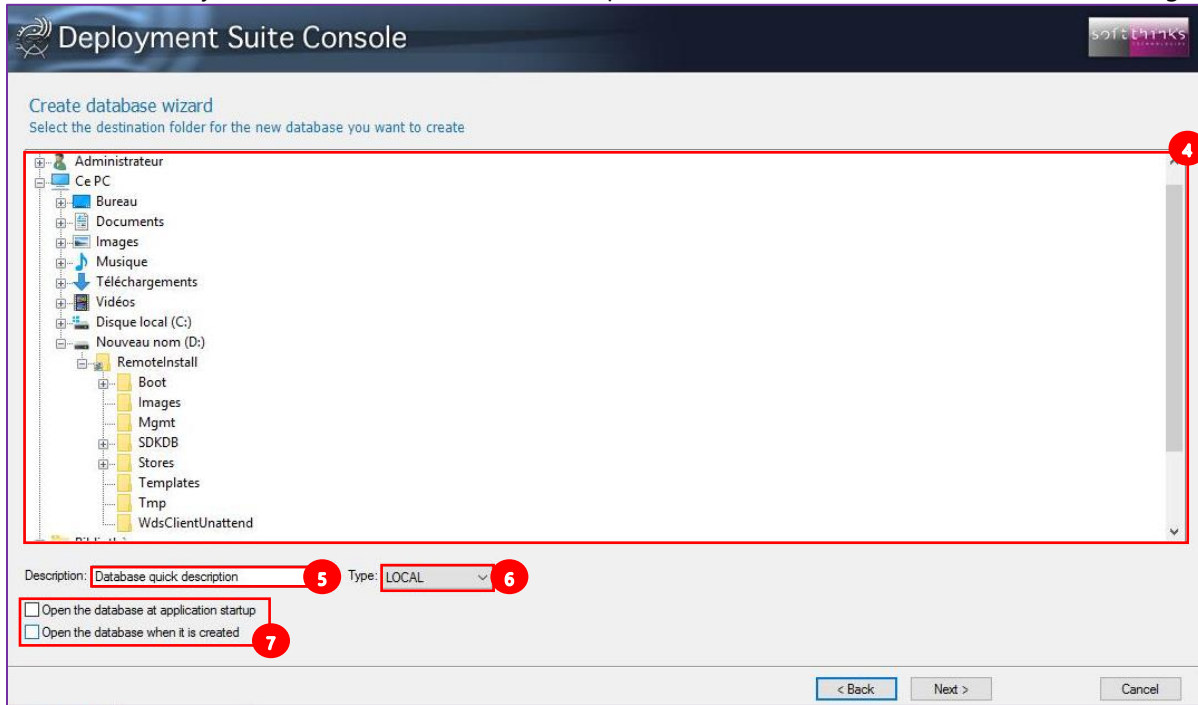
Deployment Suite Console

softthinks

Create database wizard
Select the destination folder for the new database you want to create

Administrateur
Ce PC
Bureau
Documents
Images
Musique
Téléchargements
Vidéos
Disque local (C:)
Nouveau nom (D:)
RemoteInstall
Boot
Images
Mgmt
SDKDB
Stores
Templates
Tmp
WdsClientUnattend
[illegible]

4

Description: Database quick description 5 Type: LOCAL 6

Open the database at application startup
Open the database when it is created 7

< Back Next > Cancel